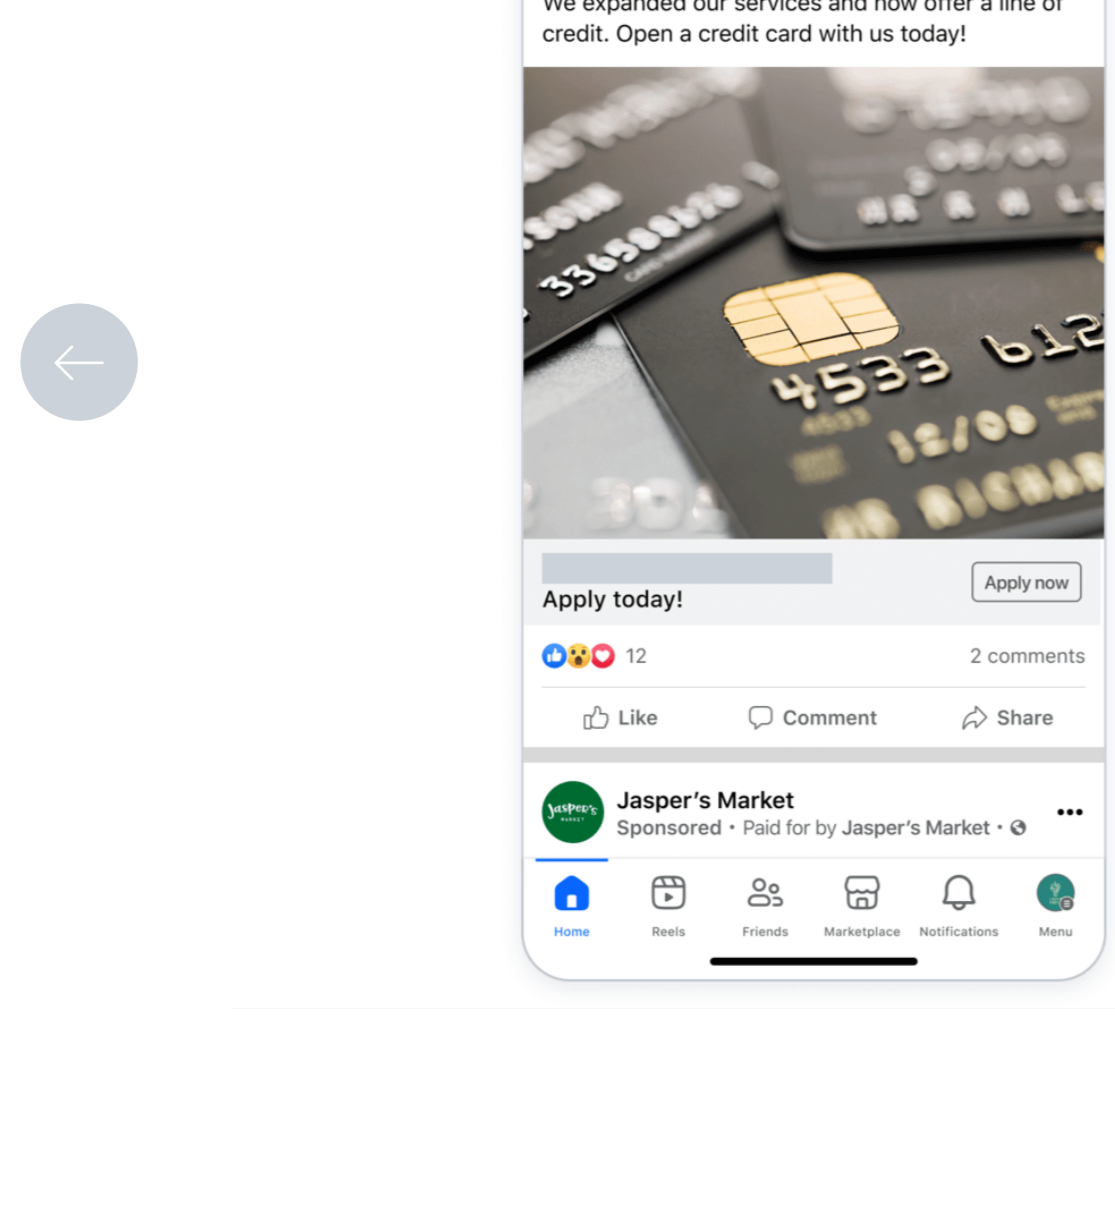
We expanded our services and now offer a line of credit. Open a credit card with us today!

4533 612
12/08

Apply today!

Apply now

12

2 comments

Like

Comment

Share

Jasper's Market

Jasper's Market

Sponsored • Paid for by Jasper's Market •

Home

Reels

Friends

Marketplace

Notifications

Menu